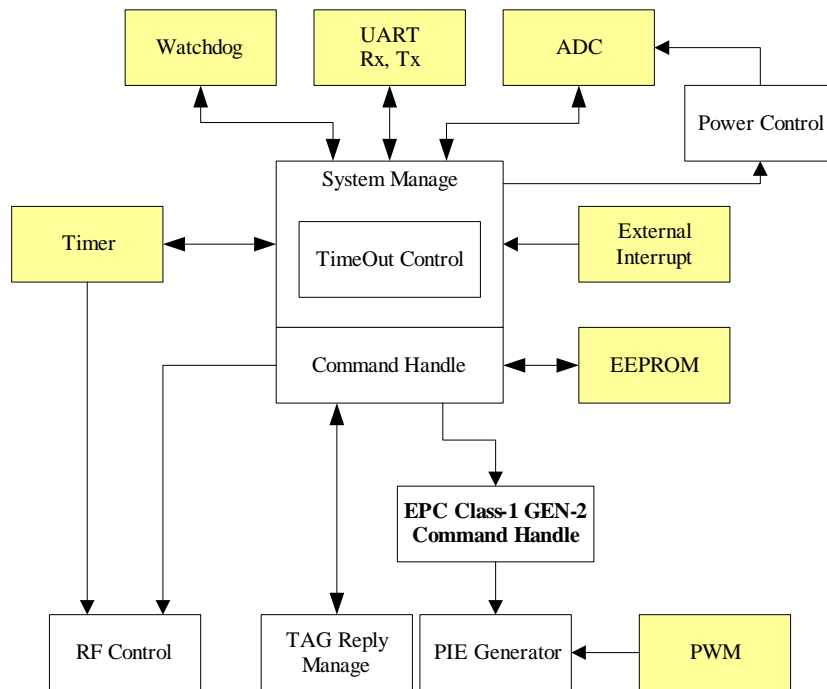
Watchdog

UART
Rx, Tx

ADC

Power Control

System Manage

TimeOut Control

Timer

External Interrupt

Command Handle

EEPROM

EPC Class-1 GEN-2
Command Handle

RF Control

TAG Reply Manage

PIE Generator

PWM